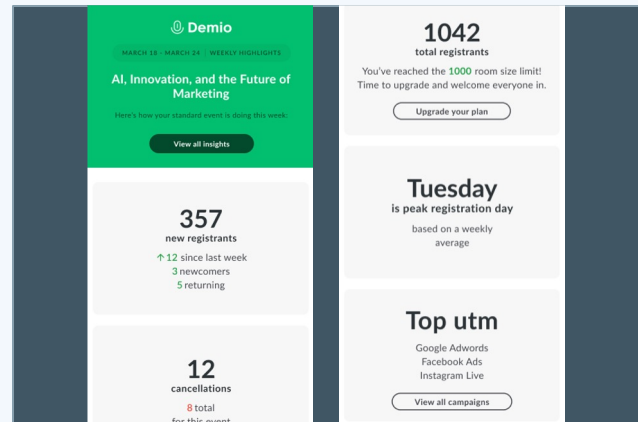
Demio

MARCH 18 - MARCH 24 · WEEKLY HIGHLIGHTS

AI, Innovation, and the Future of Marketing

Here's how your standard event is doing this week:

View all insights

357
new registrants
↑ 12 since last week
3 newcomers
5 returning

12
cancellations
8 total
for this event

1042
total registrants
You've reached the 1000 room size limit! Time to upgrade and welcome everyone in.

Upgrade your plan

Tuesday
is peak registration day
based on a weekly average

Top utm
Google Adwords
Facebook Ads
Instagram Live

View all campaigns